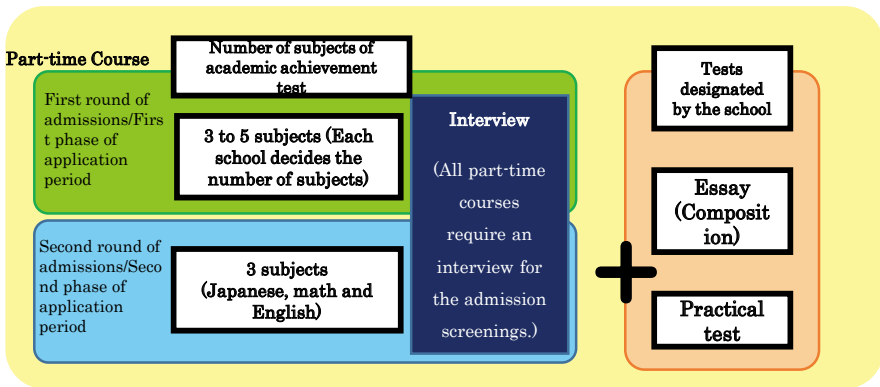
Part-time Course

Number of subjects of academic achievement test

First round of admissions/First phase of application period

3 to 5 subjects (Each school decides the number of subjects)

Second round of admissions/Second phase of application period

3 subjects (Japanese, math and English)

Interview

(All part-time courses require an interview for the admission screenings.)

+

Tests designated by the school

Essay (Composition)

Practical test